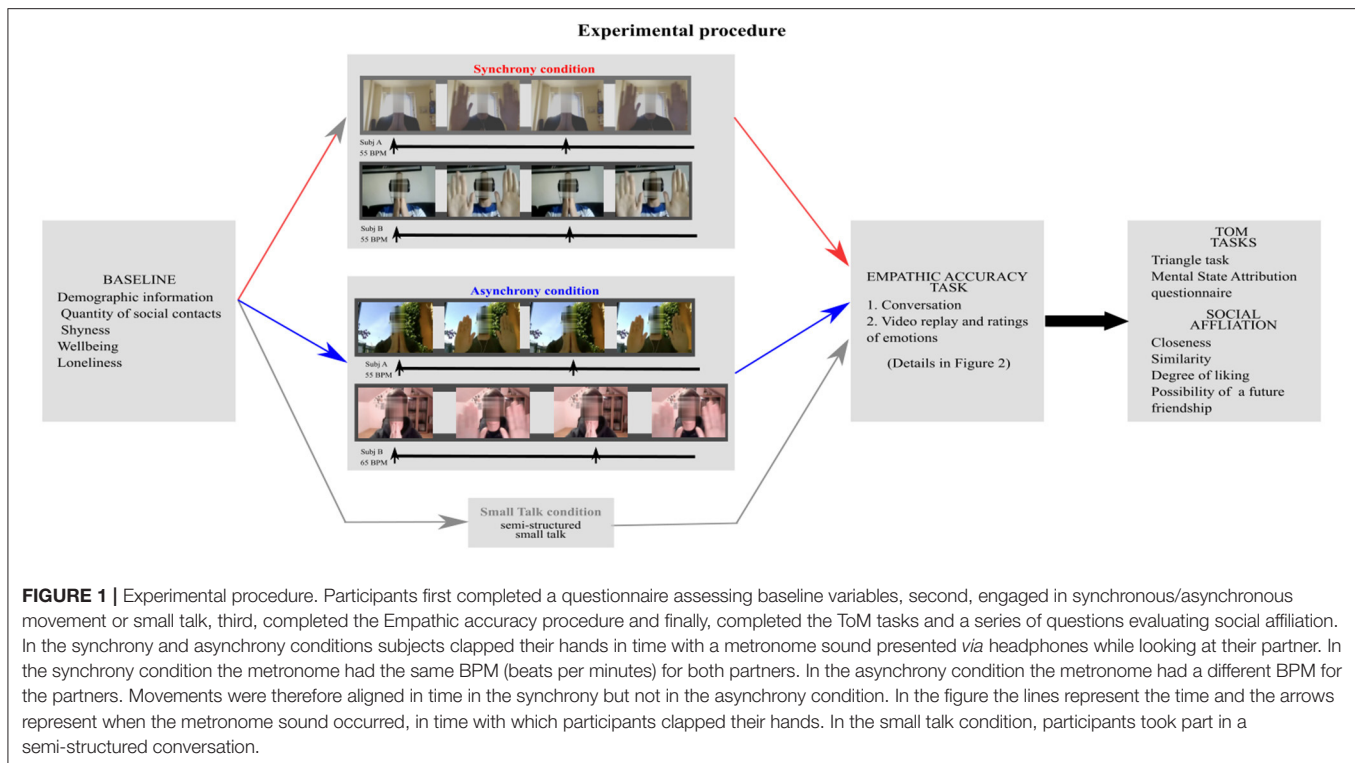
Experimental procedure

BASELINE
Demographic information
Quantity of social contacts
Shyness
Wellbeing
Loneliness

Synchrony condition

Subj A
55 BPM

Subj B
55 BPM

Asynchrony condition

Subj A
55 BPM

Subj B
65 BPM

Small Talk condition
semi-structured
small talk

EMPATHIC ACCURACY TASK
1. Conversation
2. Video replay and ratings of emotions

(Details in Figure 2)

TOM TASKS
Triangle task
Mental State Attribution questionnaire

SOCIAL AFFLIATION
Closeness
Similarity
Degree of liking
Possibility of a future friendship

**FIGURE 1 |** Experimental procedure. Participants first completed a questionnaire assessing baseline variables, second, engaged in synchronous/asynchronous movement or small talk, third, completed the Empathic accuracy procedure and finally, completed the ToM tasks and a series of questions evaluating social affiliation. In the synchrony and asynchrony conditions subjects clapped their hands in time with a metronome sound presented *via* headphones while looking at their partner. In the synchrony condition the metronome had the same BPM (beats per minutes) for both partners. In the asynchrony condition the metronome had a different BPM for the partners. Movements were therefore aligned in time in the synchrony but not in the asynchrony condition. In the figure the lines represent the time and the arrows represent when the metronome sound occurred, in time with which participants clapped their hands. In the small talk condition, participants took part in a semi-structured conversation.